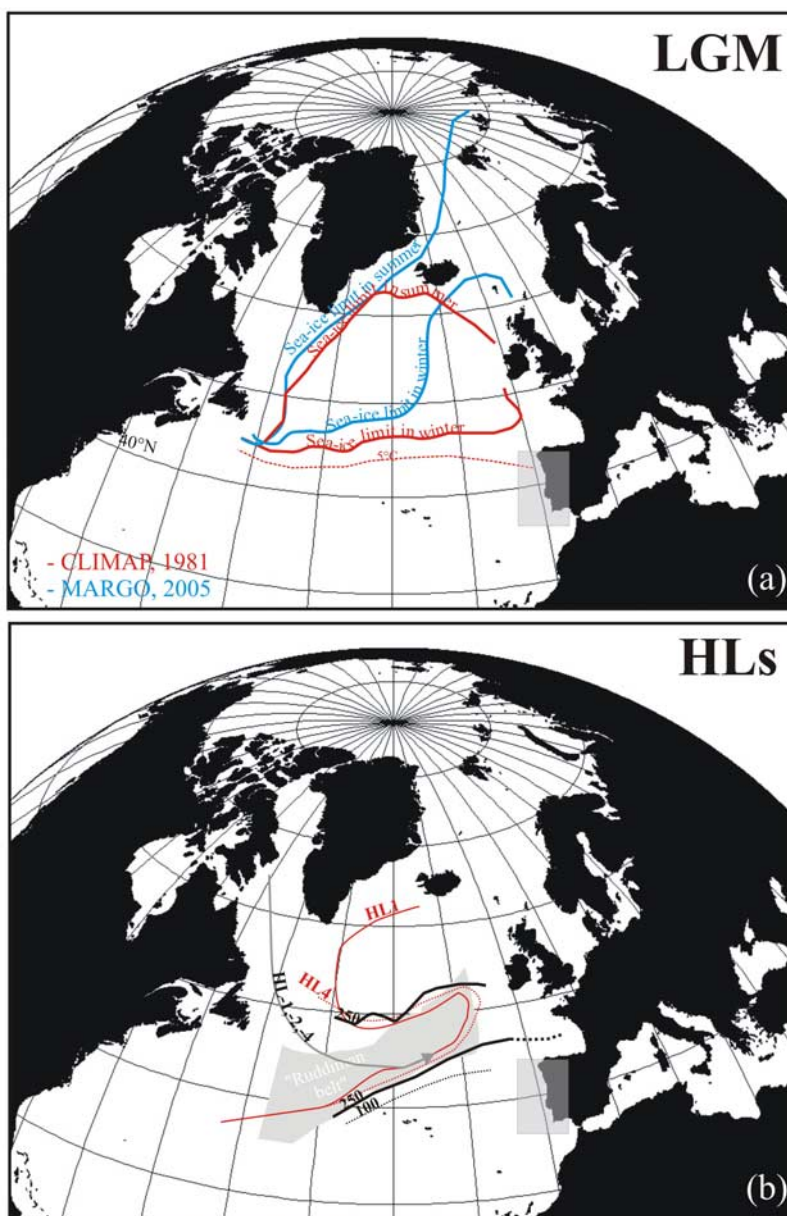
LGM

Sea-ice limit in summer
Sea-ice limit in summer
Sea-ice limit in winter
Sea-ice limit in winter
40°N
5°C

- CLIMAP, 1981
- MARGO, 2005

(a)

HLs

HL1
HL4
HL-1,2,4
250
"Ruddiman belt"
250
100

(b)